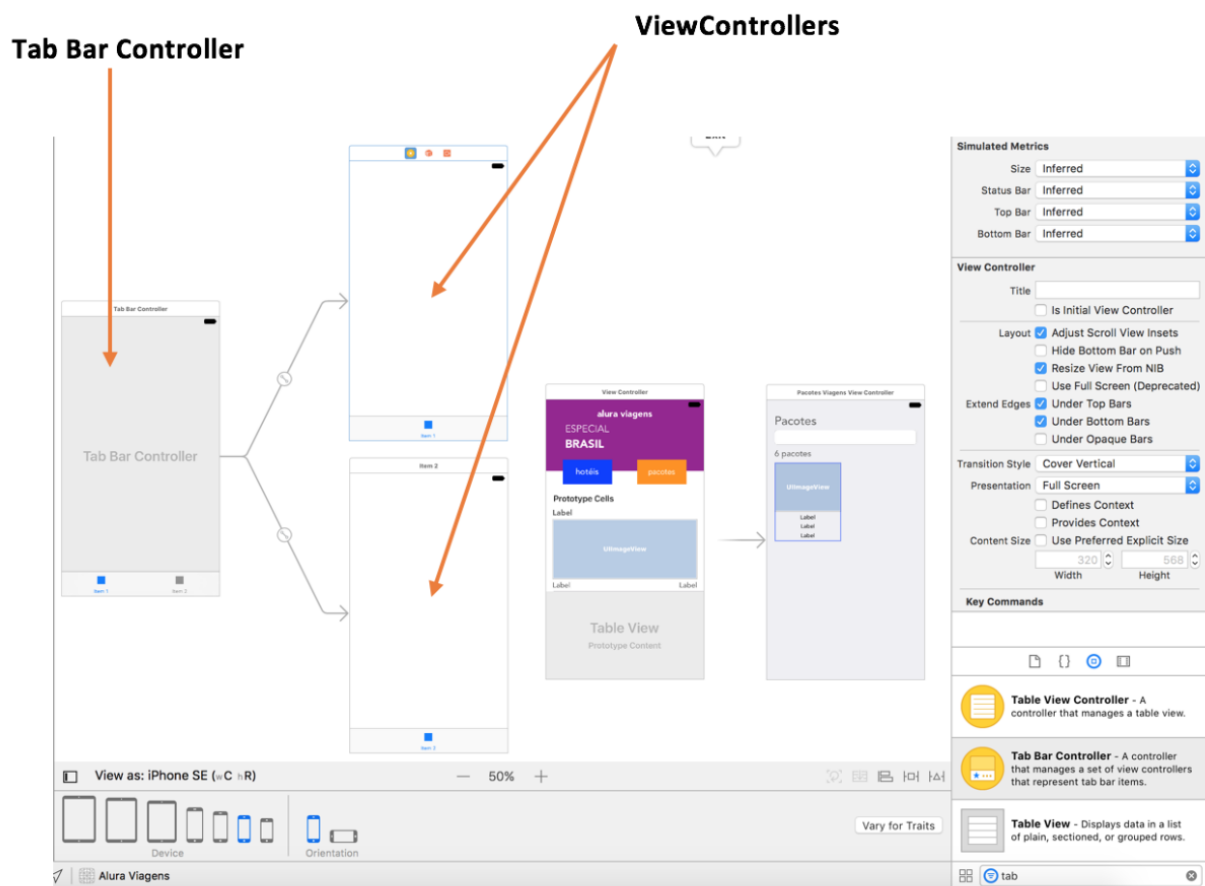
Tab Bar Controller

ViewControllers

Tab Bar Controller

Tab Bar Controller

Item 1 Item 2

Item 1

Item 2

Item 2

View Controller

alura viagens

ESPECIAL

BRASIL

hotéis pacotes

Prototype Cells

Label

UIImageView

Label Label

Table View

Prototype Content

Pacotes Viagens View Controller

Pacotes

6 pacotes

UIImageView

Label

Label

Label

Simulated Metrics

Size Inferred

Status Bar Inferred

Top Bar Inferred

Bottom Bar Inferred

View Controller

Title

Is Initial View Controller

Layout Adjust Scroll View Insets

Hide Bottom Bar on Push

Resize View From NIB

Use Full Screen (Deprecated)

Extend Edges Under Top Bars

Under Bottom Bars

Under Opaque Bars

Transition Style Cover Vertical

Presentation Full Screen

Defines Context

Provides Context

Content Size Use Preferred Explicit Size

320 568

Width Height

Key Commands

Table View Controller - A controller that manages a table view.

Tab Bar Controller - A controller that manages a set of view controllers that represent tab bar items.

Table View - Displays data in a list of plain, sectioned, or grouped rows.

View as: iPhone SE (wC hR)

— 50% +

Device

Orientation

Vary for Traits

Alura Viagens

tab